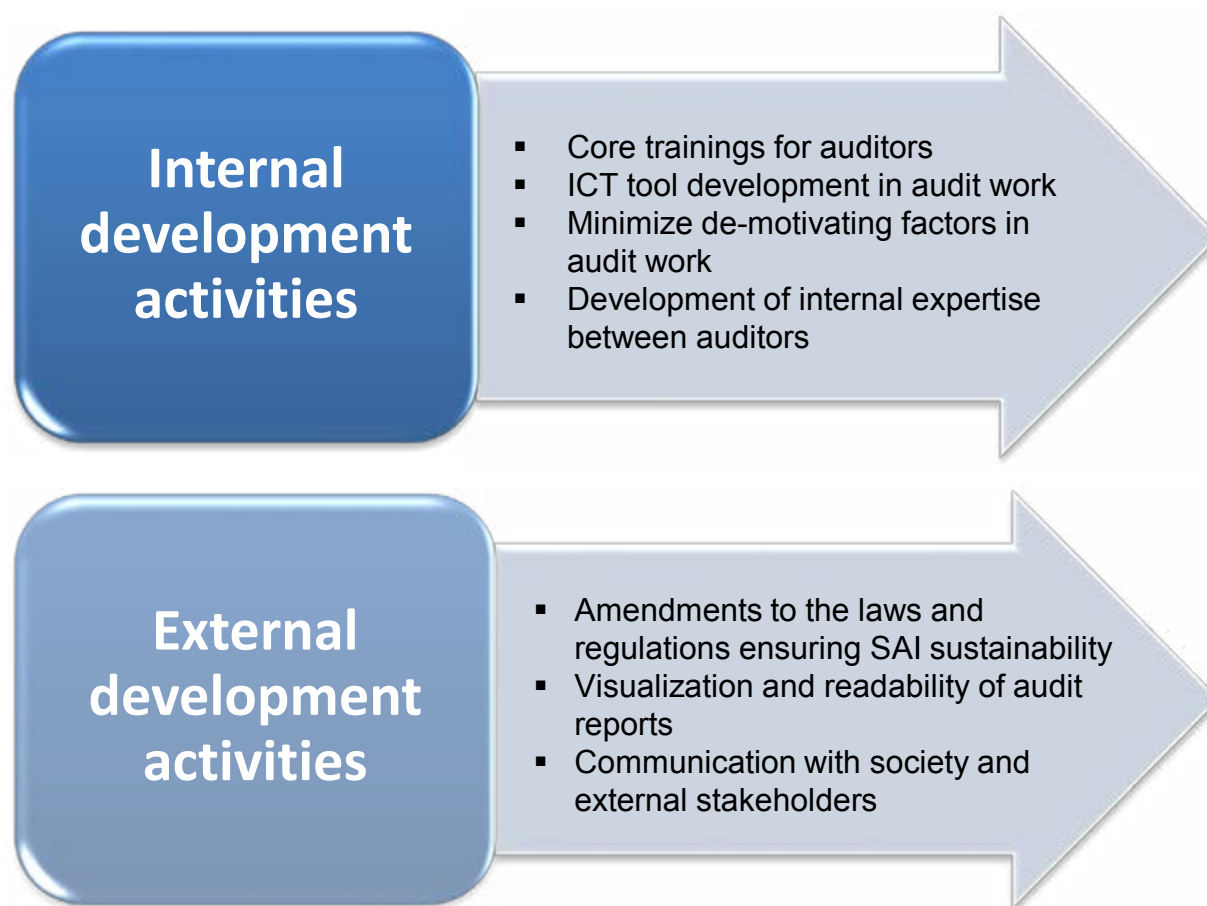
Internal development activities

- Core trainings for auditors
- ICT tool development in audit work
- Minimize de-motivating factors in audit work
- Development of internal expertise between auditors

External development activities

- Amendments to the laws and regulations ensuring SAI sustainability
- Visualization and readability of audit reports
- Communication with society and external stakeholders